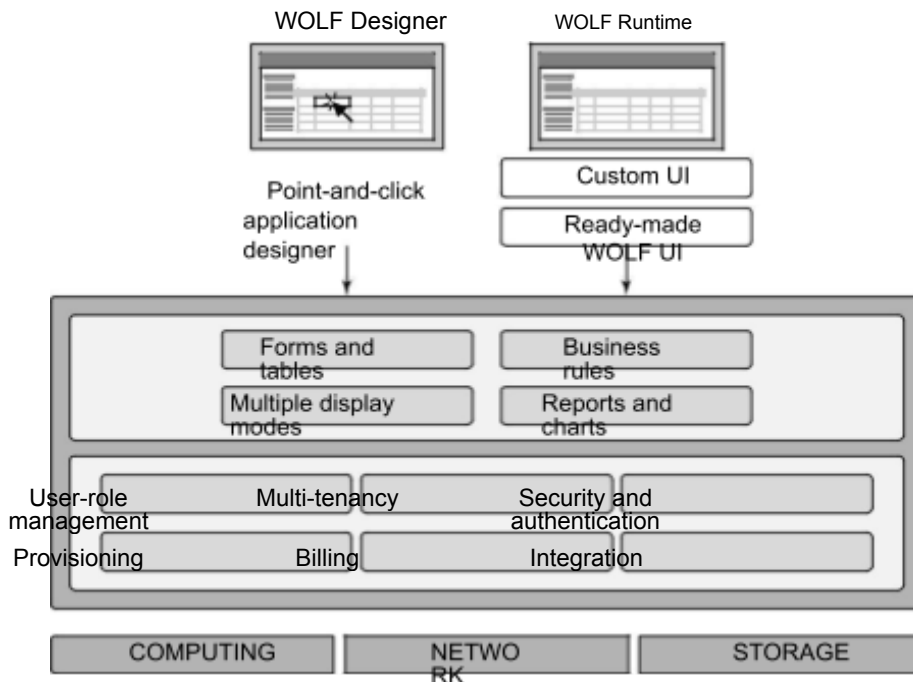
WOLF Designer

WOLF Runtime

Custom UI

Point-and-click application designer

Ready-made WOLF UI

Forms and tables

Business rules

Multiple display modes

Reports and charts

User-role management

Multi-tenancy

Security and authentication

Provisioning

Billing

Integration

COMPUTING

NETWO RK

STORAGE